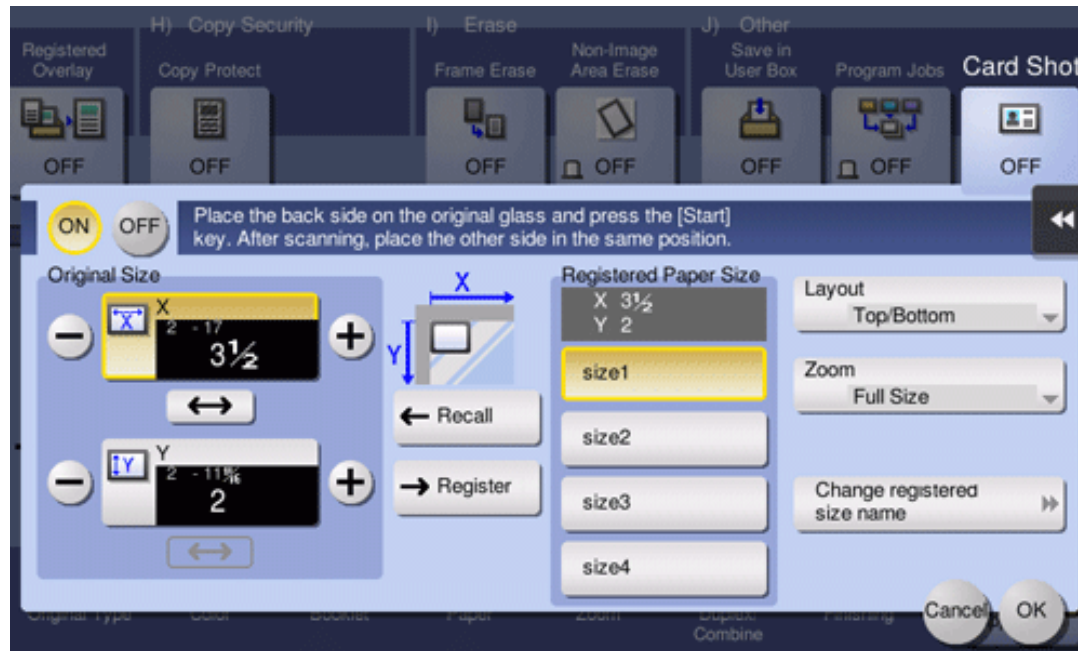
H) Copy Security

I) Erase

J) Other

Registered Overlay

OFF

Copy Protect

OFF

Frame Erase

OFF

Non-Image Area Erase

OFF

Save in User Box

OFF

Program Jobs

OFF

Card Shot

OFF

ON OFF

Place the back side on the original glass and press the [Start] key. After scanning, place the other side in the same position.

Original Size

X

2 - 17

$3\frac{1}{2}$

Y

2 - $11\frac{5}{8}$

2

X

Y

← Recall

→ Register

Registered Paper Size

X $3\frac{1}{2}$
Y 2

size1

size2

size3

size4

Layout
Top/Bottom

Zoom
Full Size

Change registered size name

Original Type

Color

Booklet

Paper

Zoom

Duplex/ Combine

Finishing

Cancel

OK